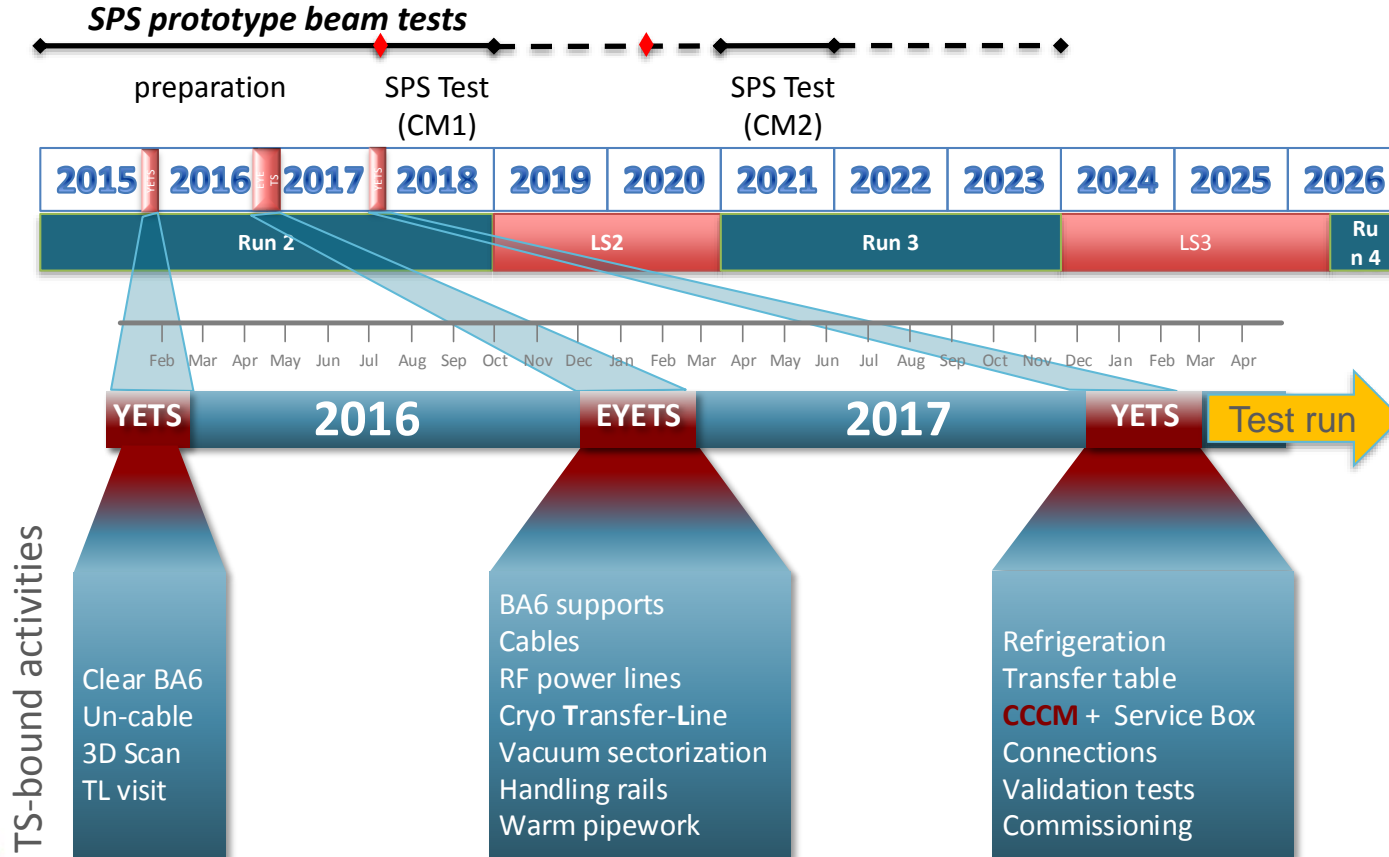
SPS prototype beam tests

preparation

SPS Test (CM1)

SPS Test (CM2)

| 2015 | YETS | 2016 | EYETS | 2017 | YETS | 2018 | 2019 | 2020 | 2021 | 2022 | 2023 | 2024 | 2025 | 2026 |
|---|---|---|---|---|---|---|---|---|---|---|---|---|---|---|

| Run 2 | LS2 | Run 3 | LS3 | Run 4 |
|---|---|---|---|---|

Feb Mar Apr May Jun Jul Aug Sep Oct Nov Dec Jan Feb Mar Apr May Jun Jul Aug Sep Oct Nov Dec Jan Feb Mar Apr

YETS 2016 EYETS 2017 YETS Test run

TS-bound activities

Clear BA6
Un-cable
3D Scan
TL visit

BA6 supports
Cables
RF power lines
Cryo Transfer-Line
Vacuum sectorization
Handling rails
Warm pipework

Refrigeration
Transfer table
CCCM + Service Box
Connections
Validation tests
Commissioning